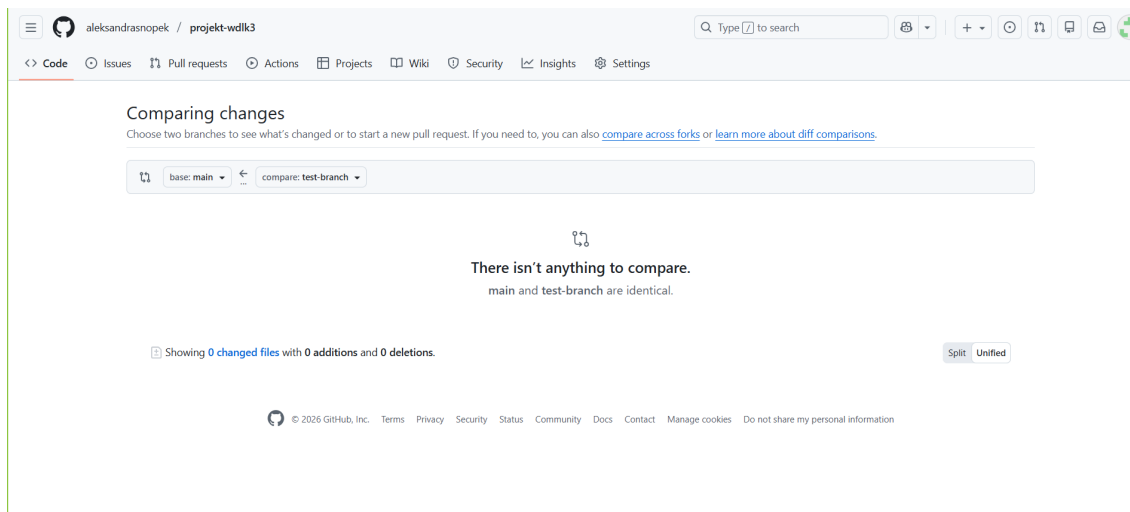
aleksandrasnopek / projekt-wdlk3

Type / to search

Code Issues Pull requests Actions Projects Wiki Security Insights Settings

Comparing changes

Choose two branches to see what's changed or to start a new pull request. If you need to, you can also compare across forks or learn more about diff comparisons.

base: main ← compare: test-branch

There isn't anything to compare.

main and test-branch are identical.

Showing 0 changed files with 0 additions and 0 deletions.

Split Unified

© 2026 GitHub, Inc. Terms Privacy Security Status Community Docs Contact Manage cookies Do not share my personal information